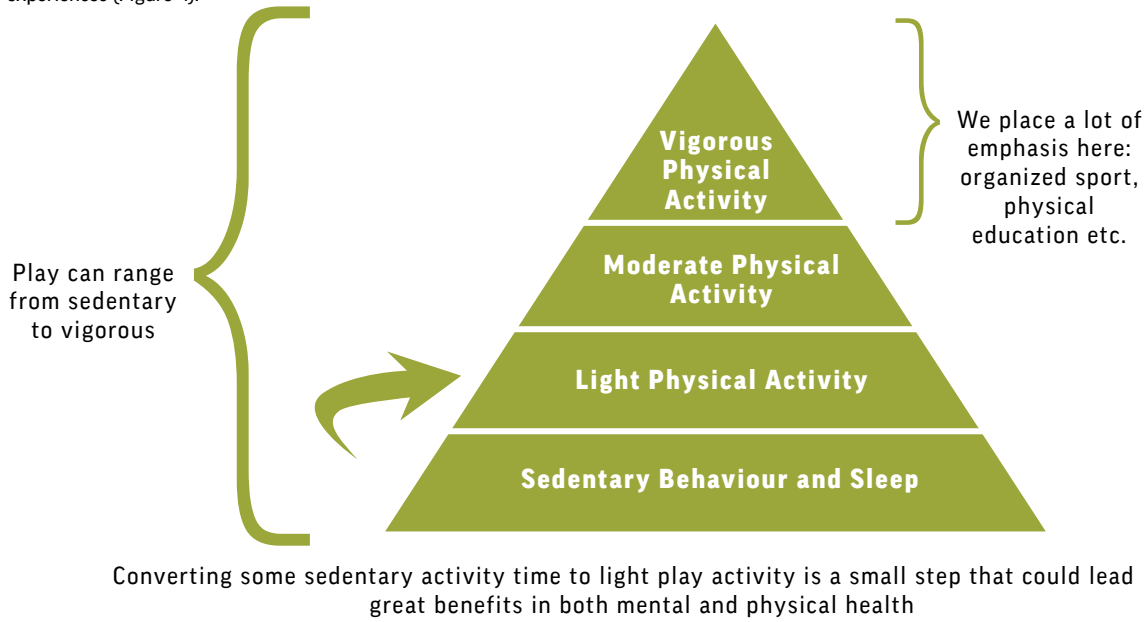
experiences (Figure 4).

Play can range from sedentary to vigorous

Vigorous Physical Activity

We place a lot of emphasis here: organized sport, physical education etc.

Moderate Physical Activity

Light Physical Activity

Sedentary Behaviour and Sleep

Converting some sedentary activity time to light play activity is a small step that could lead great benefits in both mental and physical health